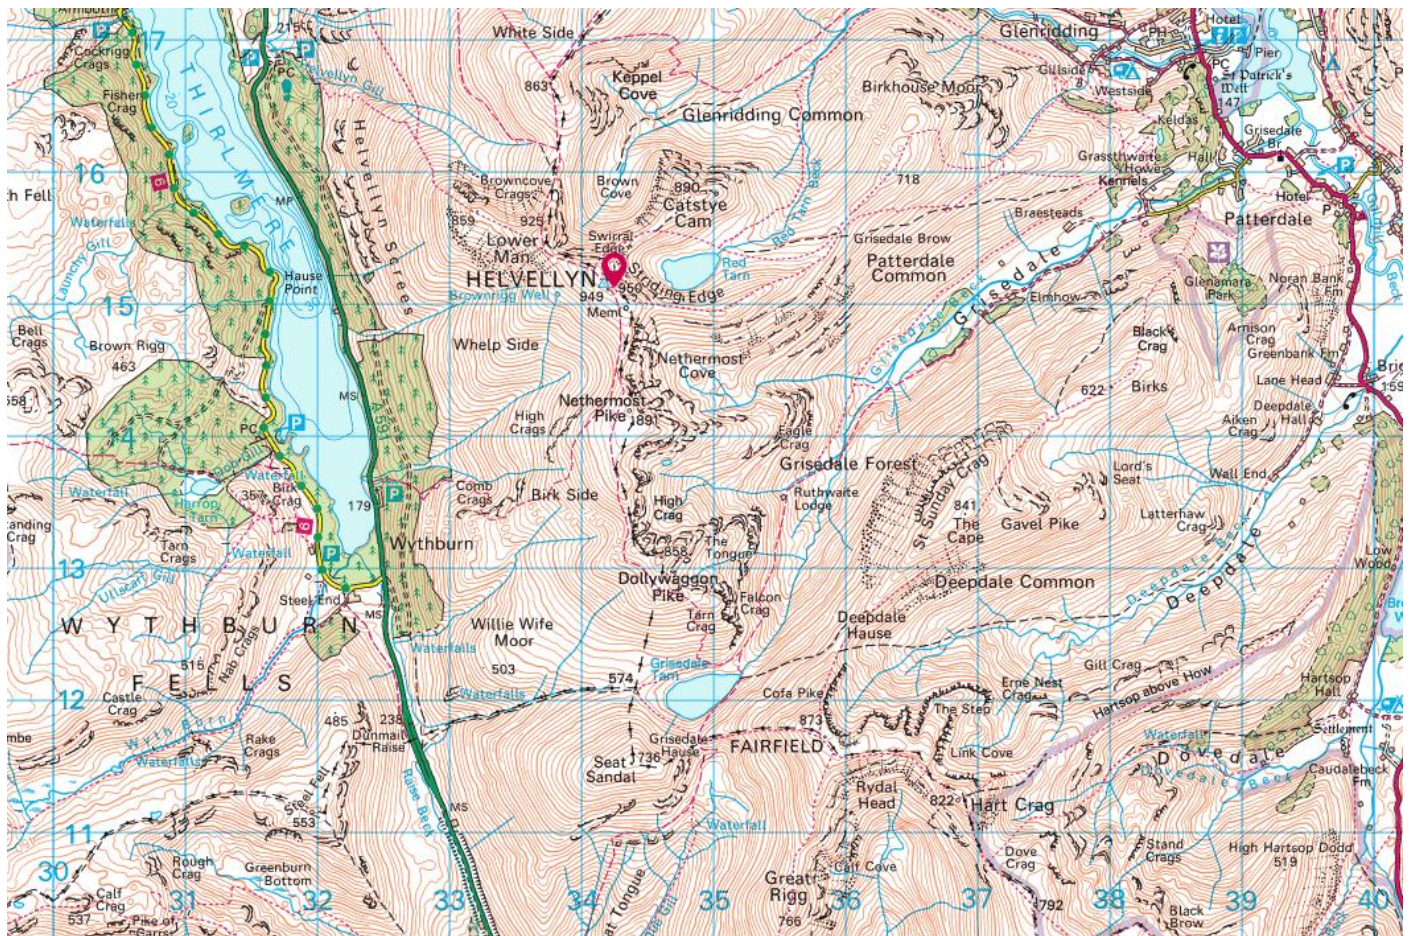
Armboth
Cockrigg Crags
17
Fisher Crag
THIRLMERE
215
PC
Helvellyn Gill
Helvellyn Screes
White Side
863
Keppel Cove
Glenridding
Glenridding Common
Birkhouse Moor
Hotel
PH
Pier
Gillside
Westside
PC
St Patrick's Well
147
Keldas
Grisedale Br
16
Fell
Waterfalls
MP
Browncove Crags
925
859
Brown Cove
890
Catstye Cam
718
Red Tarn Beck
Grassthwaite Howe
Hall
Kennels
Hotel
Patterdale
Braesteads
Launchy Gill
Hause Point
Lower Man
Swirral Edge
HELVELLYN
949
950
Red Tarn
Striding Edge
Grisedale Brow
Patterdale Common
Grisedale
Elmhow
Glenamara Park
Noran Bank Fm
15
Bell Crags
Brown Rigg
463
Browrigg Well
Meml
Whelp Side
Nethermost Cove
Grisedale Beck
Black Crag
Arnison Crag
Greenbank Fm
Brid
159
558
MS
High Crags
Nethermost Pike
891
622
Birks
Lane Head
14
PC
Dobgill
Waterfall
Birk Crag
357
Waterfall
Harrop Tarn
Eagle Crag
Grisedale Forest
St Sunday Crag
Aiken Crag
Deepdale Hall
Lord's Seat
Wall End
179
Comb Crags
Birk Side
High Crag
Ruthwaite Lodge
841
The Cape
Gavel Pike
Latterhaw Crag
Standing Crag
Tarn Crags
Waterfall
Wythburn
858
The Tongue
Deepdale Beck
Deepdale
Low Wood
13
Ullscarf Gill
Steel End
MS
Dollywaggon Pike
Tarn Crag
Falcon Crag
Deepdale Common
WYTHBURN FELLS
Nab Crags
515
Willie Wife Moor
503
Waterfalls
Grisedale Tarn
Deepdale Hause
Gill Crag
Hartsop above How
Hartsop Hall
12
Castle Crag
Wyth Burn
Waterfalls
574
Waterfalls
Cofa Pike
873
Erne Nest Crag
The Step
Settlement
mbe
Rake Crags
485
238
Dunmail Raise
Grisedale Hause
736
Seat Sandal
FAIRFIELD
Link Cove
Waterfall
Dovedale
Dovedale Beck
Caudalebeck Fm
Raise Beck
Steel Fell
553
Rydal Head
822
Hart Crag
11
Waterfall
MS
Rough Crag
Greenburn Bottom
Great Rigg
766
Calf Cove
Dove Crag
792
Stand Crags
High Hartsop Dodd
519
30
Calf Crag
537
Pike of Carrs
31
32
33
34
Tongue
35
36
37
38
Black Brow
39
40